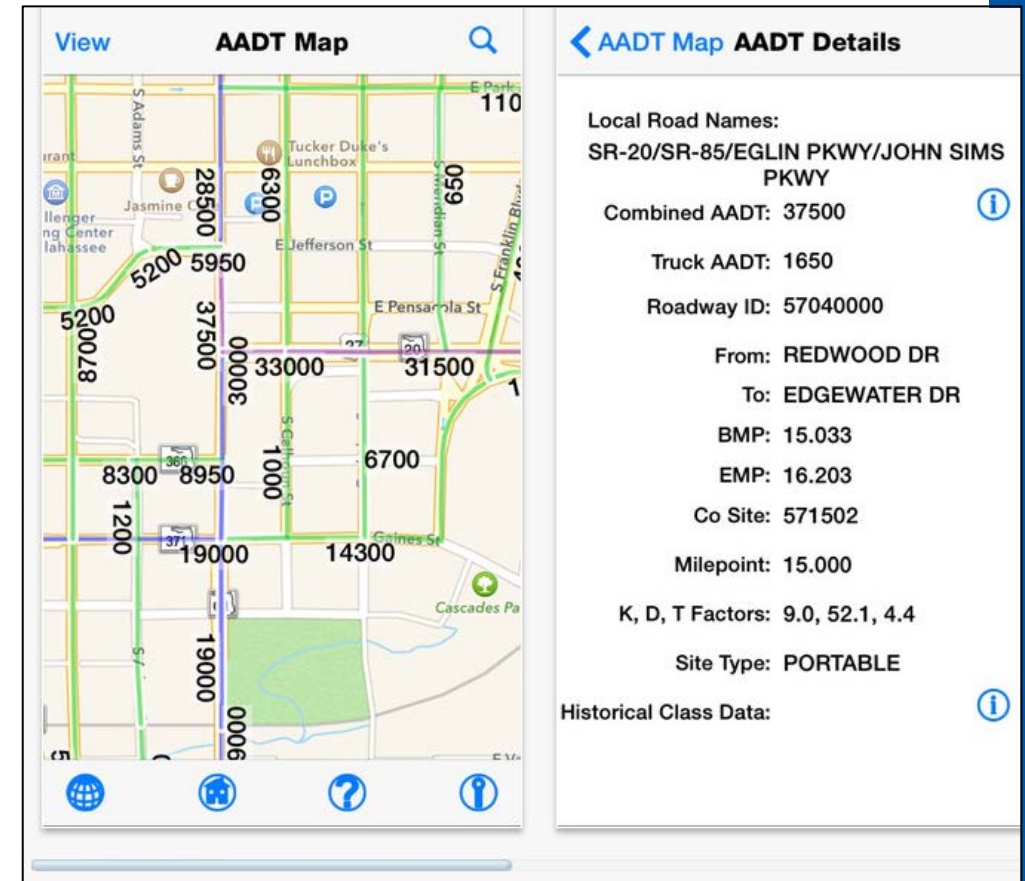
View AADT Map

E Park
110
S Adams St
rant
Tucker Duke's Lunchbox
Jasmine C
llenger ng Center lahassee
28500
6300
650
S Meridian St
S Franklin Blvd
E Jefferson St
5200
5950
5200
8700
37500
E Pensacola St
30000
33000
31500
27
20
S Calhoun St
1000
6700
366
8300
8950
1200
371
19000
14300
Gaines St
Cascades Pa
19000
9000

AADT Map AADT Details

Local Road Names:
SR-20/SR-85/EGLIN PKWY/JOHN SIMS PKWY
Combined AADT: 37500
Truck AADT: 1650
Roadway ID: 57040000
From: REDWOOD DR
To: EDGEWATER DR
BMP: 15.033
EMP: 16.203
Co Site: 571502
Milepoint: 15.000
K, D, T Factors: 9.0, 52.1, 4.4
Site Type: PORTABLE
Historical Class Data: